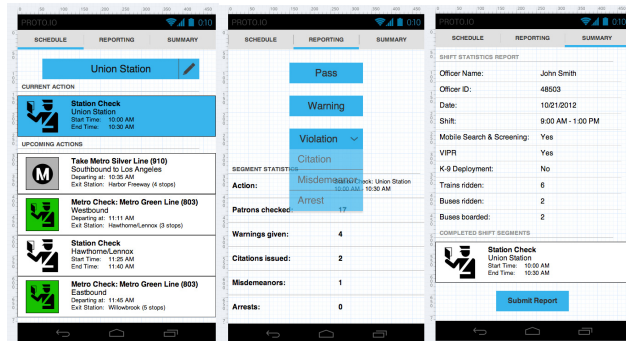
PROTO.IO 0:10

SCHEDULE REPORTING SUMMARY

Union Station

CURRENT ACTION

Station Check
Union Station
Start Time: 10:00 AM
End Time: 10:30 AM

UPCOMING ACTIONS

Take Metro Silver Line (910)
Southbound to Los Angeles
Departing at: 10:35 AM
Exit Station: Harbor Freeway (4 stops)

Metro Check: Metro Green Line (803)
Westbound
Departing at: 11:11 AM
Exit Station: Hawthorne/Lennox (3 stops)

Station Check
Hawthorne/Lennox
Start Time: 11:25 AM
End Time: 11:40 AM

Metro Check: Metro Green Line (803)
Eastbound
Departing at: 11:45 AM
Exit Station: Willowbrook (5 stops)

0:10

SCHEDULE REPORTING SUMMARY

Pass

Warning

Violation

Citation

Misdemeanor

Arrest

SEGMENT STATISTICS

Action: Check: Union Station 10:00 AM - 10:30 AM

Patrons checked: 17

Warnings given: 4

Citations issued: 2

Misdemeanors: 1

Arrests: 0

PROTO.IO 0:10

SCHEDULE REPORTING SUMMARY

SHIFT STATISTICS REPORT

| Officer Name: | John Smith |
|---|---|
| Officer ID: | 48503 |
| Date: | 10/21/2012 |
| Shift: | 9:00 AM - 1:00 PM |
| Mobile Search & Screening: | Yes |
| VIPR | Yes |
| K-9 Deployment: | No |
| Trains ridden: | 6 |
| Buses ridden: | 2 |
| Buses boarded: | 2 |

COMPLETED SHIFT SEGMENTS

Station Check
Union Station
Start Time: 10:00 AM
End Time: 10:30 AM

Submit Report